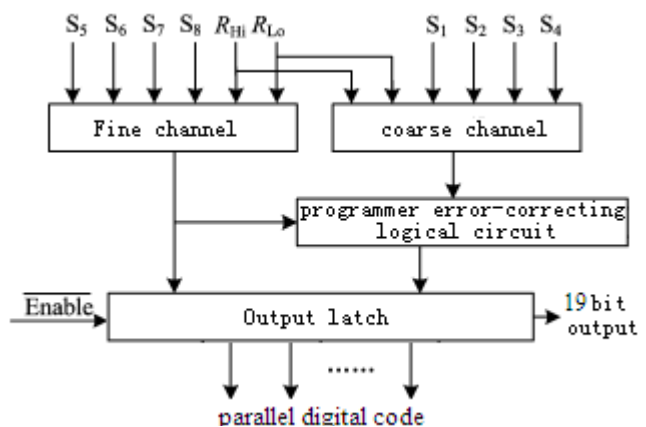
$S_5$ $S_6$ $S_7$ $S_8$ $R_{Hi}$ $R_{Lo}$

$S_1$ $S_2$ $S_3$ $S_4$

Fine channel

coarse channel

programmer error-correcting logical circuit

$\overline{\text{Enable}}$

Output latch

19 bit output

.......

parallel digital code